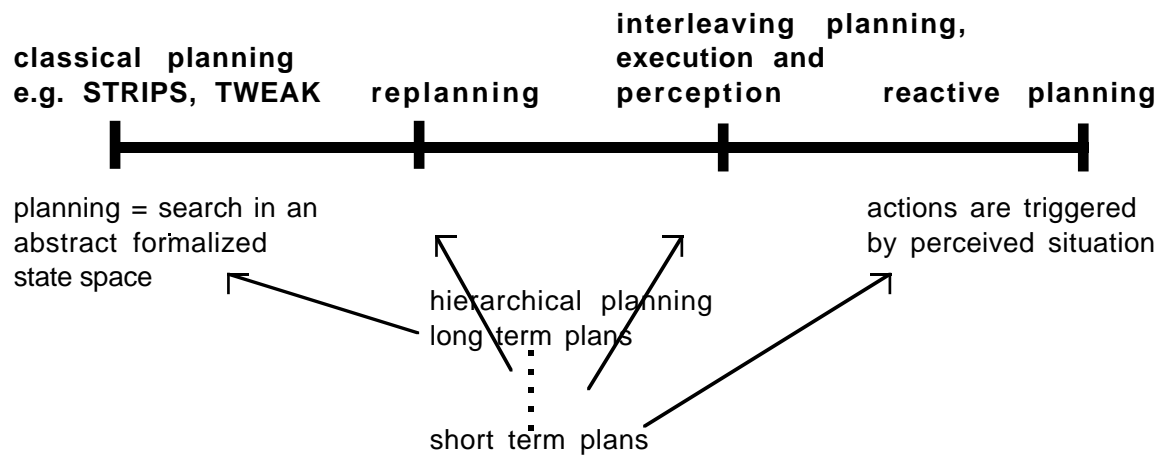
classical planning
e.g. STRIPS, TWEAK

replanning

interleaving planning, execution and perception

reactive planning

planning = search in an abstract formalized state space

actions are triggered by perceived situation

hierarchical planning
long term plans

short term plans